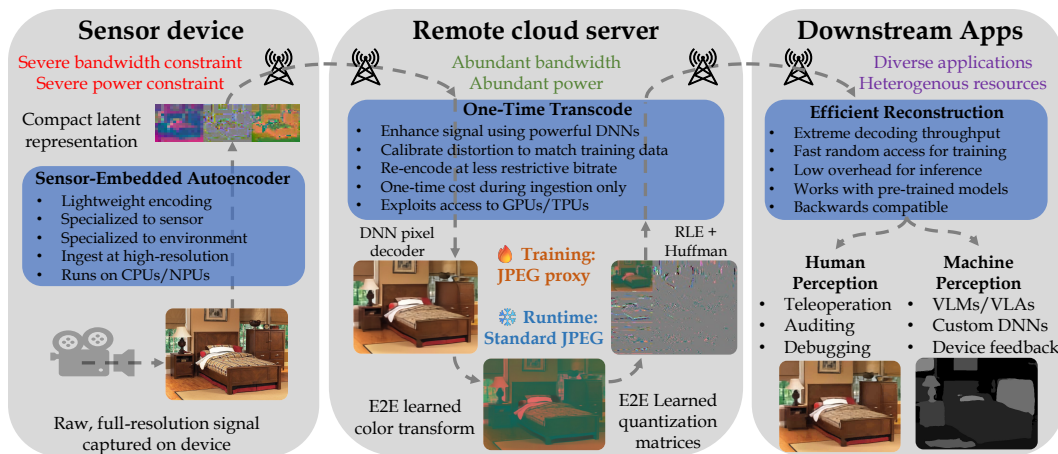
Sensor device

Severe bandwidth constraint
Severe power constraint

Compact latent representation

Sensor-Embedded Autoencoder
- Lightweight encoding
- Specialized to sensor
- Specialized to environment
- Ingest at high-resolution
- Runs on CPUs/NPUs

Raw, full-resolution signal captured on device

Remote cloud server

Abundant bandwidth
Abundant power

One-Time Transcode
- Enhance signal using powerful DNNs
- Calibrate distortion to match training data
- Re-encode at less restrictive bitrate
- One-time cost during ingestion only
- Exploits access to GPUs/TPUs

DNN pixel decoder

Training: JPEG proxy

Runtime: Standard JPEG

RLE + Huffman

E2E learned color transform

E2E Learned quantization matrices

Downstream Apps

Diverse applications
Heterogenous resources

Efficient Reconstruction
- Extreme decoding throughput
- Fast random access for training
- Low overhead for inference
- Works with pre-trained models
- Backwards compatible

Human Perception
- Teleoperation
- Auditing
- Debugging

Machine Perception
- VLMs/VLAs
- Custom DNNs
- Device feedback